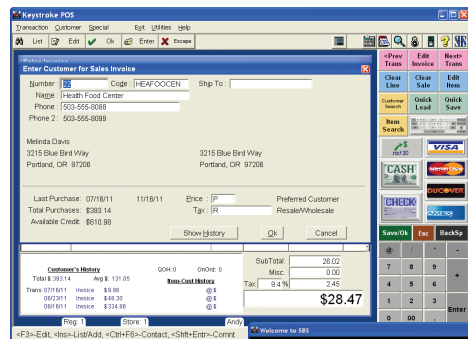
Keystroke POS

Transaction Customer Special Exit Utilities Help

List Edit Ok Enter Escape

Sales Invoice

Enter Customer for Sales Invoice

Number: 22 Code: HEAFOOCEN Ship To:

Name: Health Food Center

Phone: 503-555-8088

Phone 2: 503-555-8099

Melinda Davis
3215 Blue Bird Way
Portland, OR 97206

3215 Blue Bird Way
Portland, OR 97206

Last Purchase: 07/18/11 11/18/11 Price: P Preferred Customer

Total Purchases: $393.14 Tax: R Resale/Wholesale

Available Credit: $810.98

Show History Ok Cancel

Customer's History
Total $: 393.14 Avg $: 131.05
Trans: 07/18/11 Invoice $9.88
08/23/11 Invoice $48.30
08/16/11 Invoice $334.96

QOH: 0 OnOrd: 0

Item-Cust History
@ $
@ $
@ $

SubTotal: 26.02
Misc. 0.00
Tax: 9.4 % 2.45
$28.47

Reg: 1 Store: 1 Andy

<F3>-Edit, <Ins>-List/Add, <Ctrl+F6>-Contact, <Shift+Entr>-Comnt

Welcome to SBS

<Prev Trans
Edit Invoice
Next> Trans
Clear Line
Clear Sale
Edit Item
Customer Search
Quick Lead
Quick Save
Item Search

Paid Out
VISA
CASH
MasterCard
DISCOVER
CHECK
AMEX

Save/Ok Esc BackSp

@ / * -
7 8 9 +
4 5 6
1 2 3 Enter
0 00 .